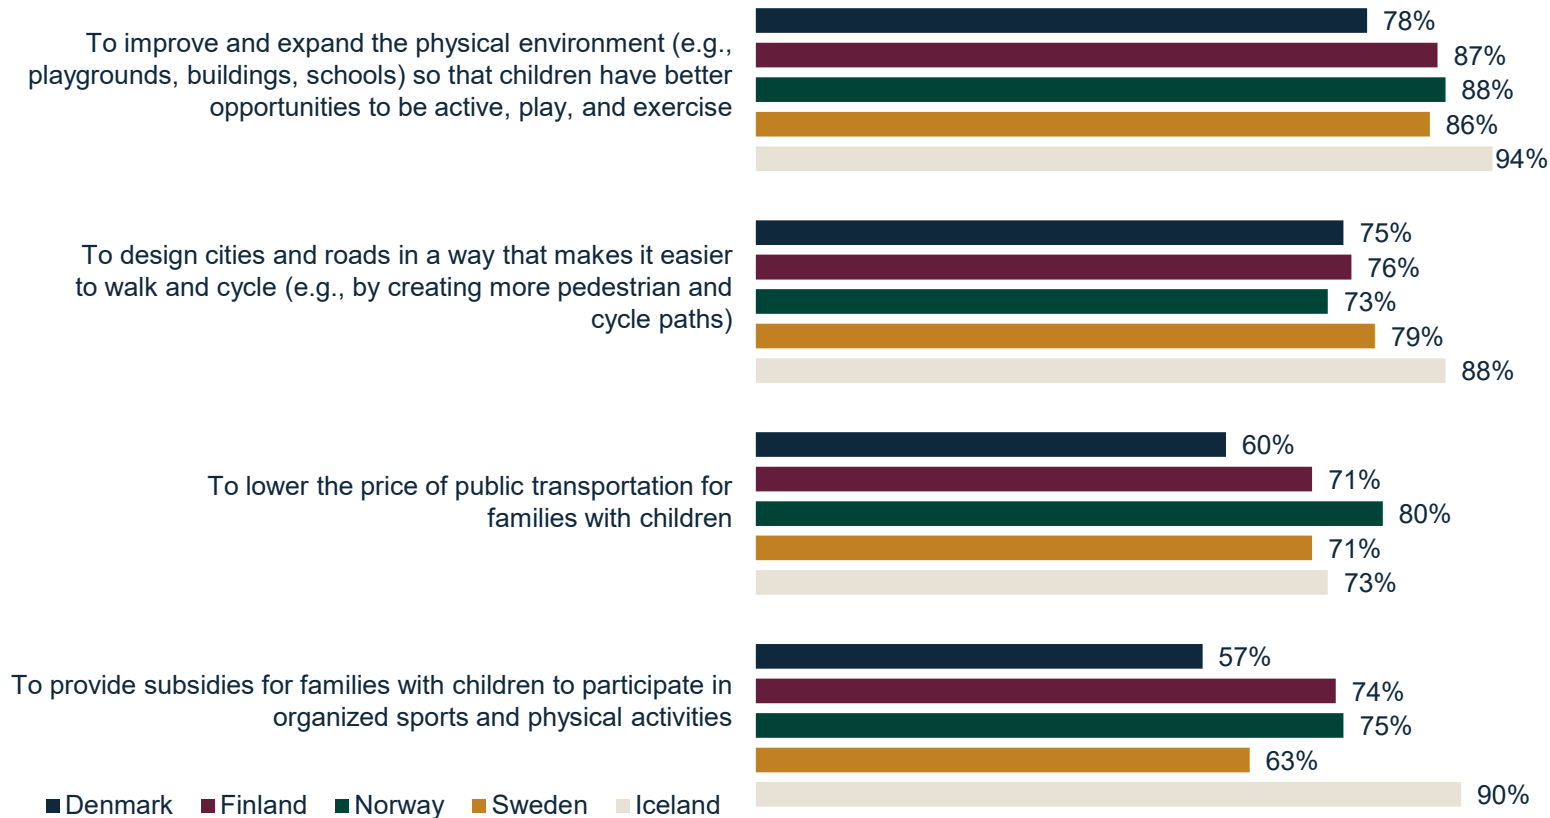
To improve and expand the physical environment (e.g., playgrounds, buildings, schools) so that children have better opportunities to be active, play, and exercise

78%
87%
88%
86%
94%

To design cities and roads in a way that makes it easier to walk and cycle (e.g., by creating more pedestrian and cycle paths)

75%
76%
73%
79%
88%

To lower the price of public transportation for families with children

60%
71%
80%
71%
73%

To provide subsidies for families with children to participate in organized sports and physical activities

57%
74%
75%
63%
90%

Denmark Finland Norway Sweden Iceland